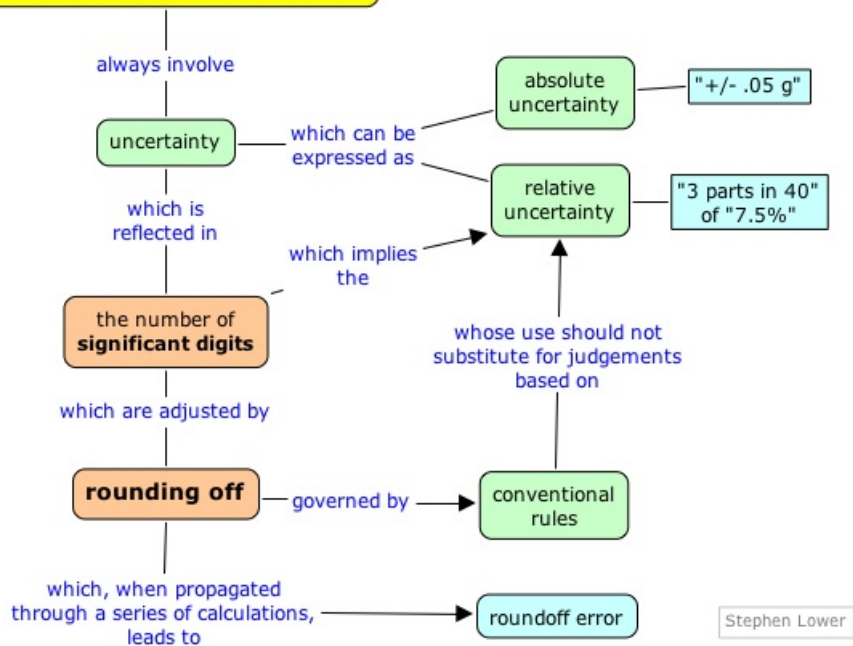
always involve

uncertainty

which can be expressed as

absolute uncertainty

"+/- .05 g"

relative uncertainty

"3 parts in 40" of "7.5%"

which is reflected in

which implies the

the number of **significant digits**

whose use should not substitute for judgements based on

which are adjusted by

**rounding off**

governed by

conventional rules

which, when propagated through a series of calculations, leads to

roundoff error

Stephen Lower